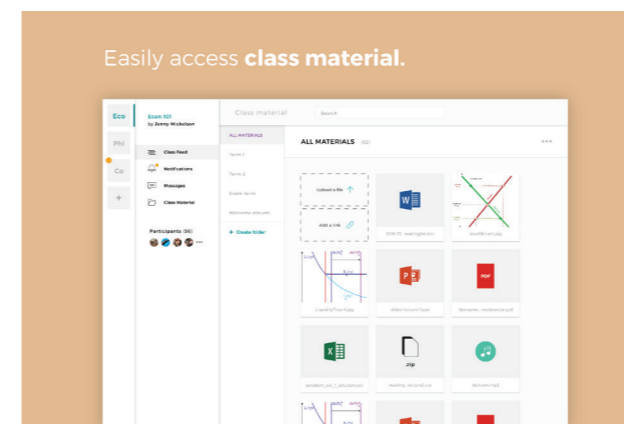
Easily access **class material.**

Eco
Phi
Co
+

Econ 101
by Jenny Mickelson

Class Feed
Notifications
Messages
Class Material

Participants (96)

Class material
Search

ALL MATERIALS
Term 1
Term 2
Exam term
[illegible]
+ Create folder

ALL MATERIALS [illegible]
...

Upload a file
Add a link

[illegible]
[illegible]
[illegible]
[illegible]
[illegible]
zip
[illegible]
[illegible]
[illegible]